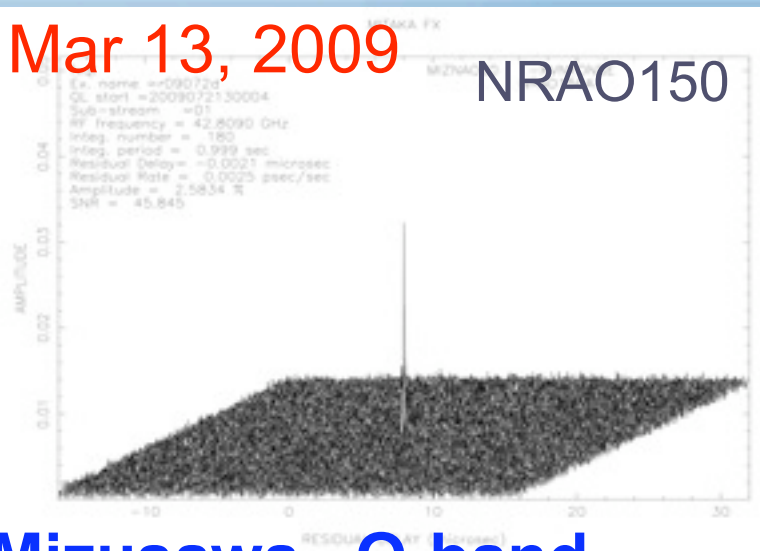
Mar 13, 2009

MITAKA FX

MIZNAO

NRAO150

Ex. name =090720
QL start =2009072130004
Sub-stream =01
RF frequency = 42.8090 GHz
Integ. number = 180
Integ. period = 0.999 sec
Residual Delay= -0.0021 microsec
Residual Rate = 0.0025 psec/sec
Amplitude = 2.5834 %
SNR = 45.845

AMPLITUDE

0.04

0.03

0.02

0.01

-10

0

10

20

30

RESIDUAL DELAY (microsec)

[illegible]